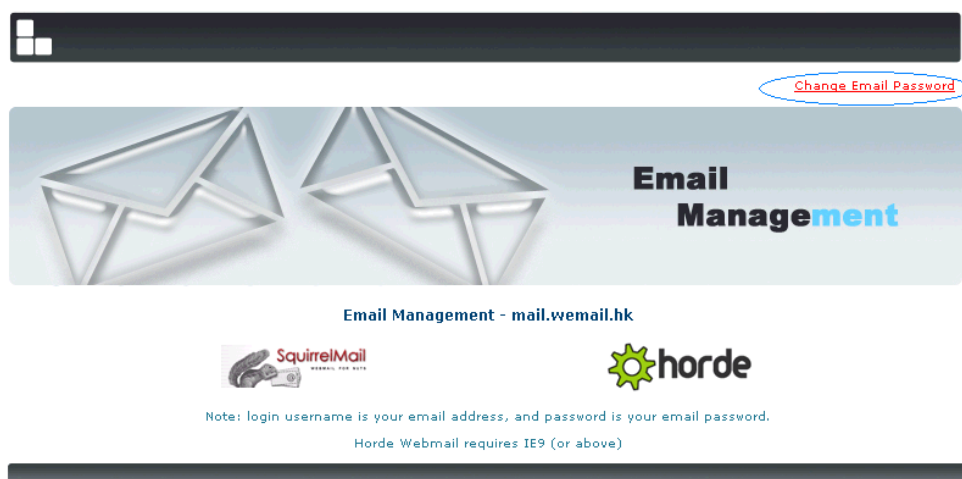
Change Email Password

Email
Management

Email Management - mail.wemail.hk

SquirrelMail
WEBMAIL FOR NUTS

horde

Note: login username is your email address, and password is your email password.

Horde Webmail requires IE9 (or above)